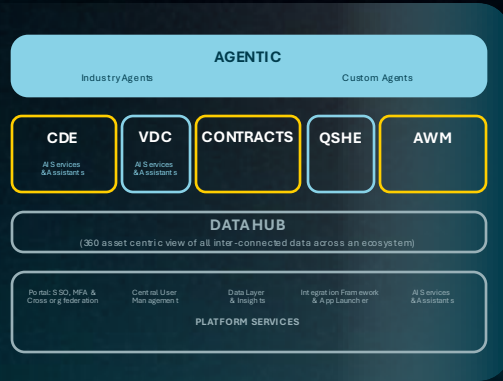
AGENTIC

Industry Agents

Custom Agents

CDE

AI Services &Assistants

VDC

AI Services &Assistants

CONTRACTS

QSHE

AWM

DATAHUB

(360 asset centric view of all inter-connected data across an ecosystem)

Portal: SSO, MFA & Cross org federation

Central User Management

Data Layer & Insights

Integration Framework & App Launcher

AI Services &Assistants

PLATFORM SERVICES